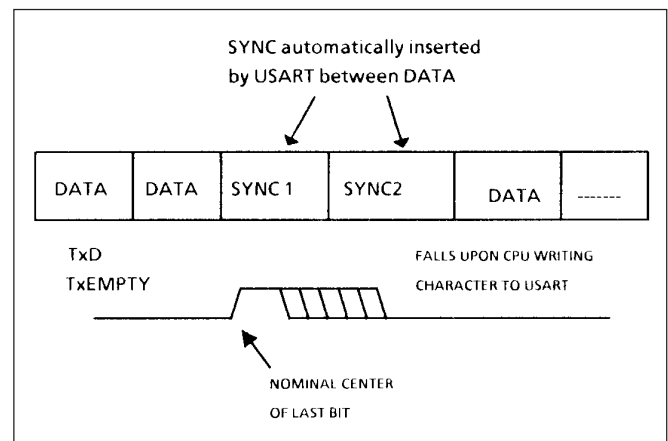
SYNC automatically inserted by USART between DATA

| DATA | DATA | SYNC 1 | SYNC2 | DATA | ------- |
|---|---|---|---|---|---|

TxD

TxEMPTY

FALLS UPON CPU WRITING CHARACTER TO USART

NOMINAL CENTER OF LAST BIT